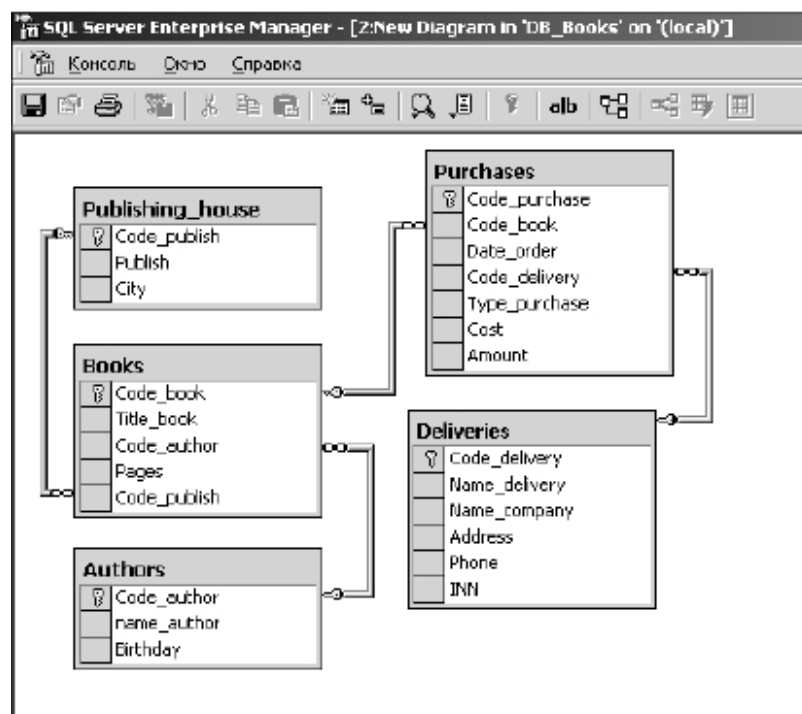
SQL Server Enterprise Manager - [Z:New Diagram in 'DB_Books' on '(local)']

Консоль Окно Справка

alb

Publishing_house
Code_publish
Publish
City

Purchases
Code_purchase
Code_book
Date_order
Code_delivery
Type_purchase
Cost
Amount

Books
Code_book
Title_book
Code_author
Pages
Code_publish

Deliveries
Code_delivery
Name_delivery
Name_company
Address
Phone
INN

Authors
Code_author
name_author
Birthday